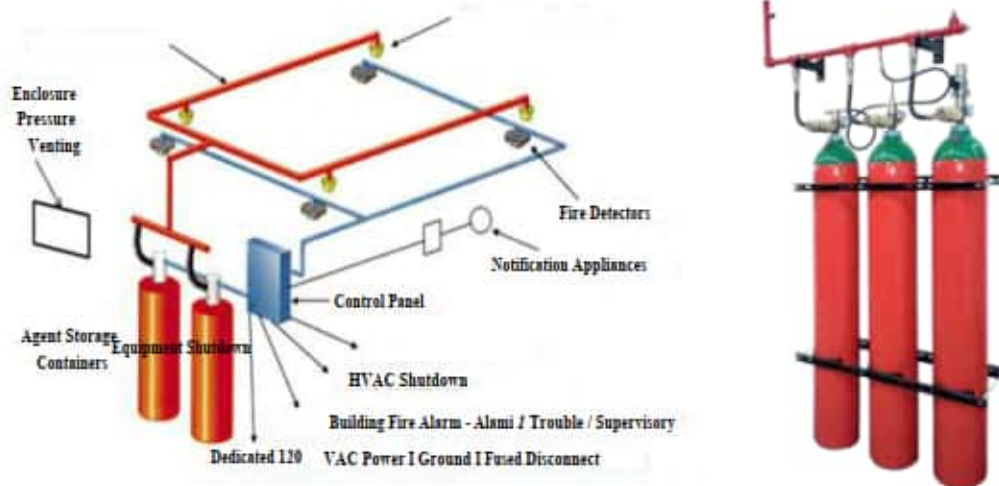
Enclosure Pressure Venting

Fire Detectors

Notification Appliances

Control Panel

Agent Storage Containers

Equipment Shutdown

HVAC Shutdown

Building Fire Alarm - Alami 1 Trouble / Supervisory

Dedicated 120

VAC Power I Ground I Fused Disconnect